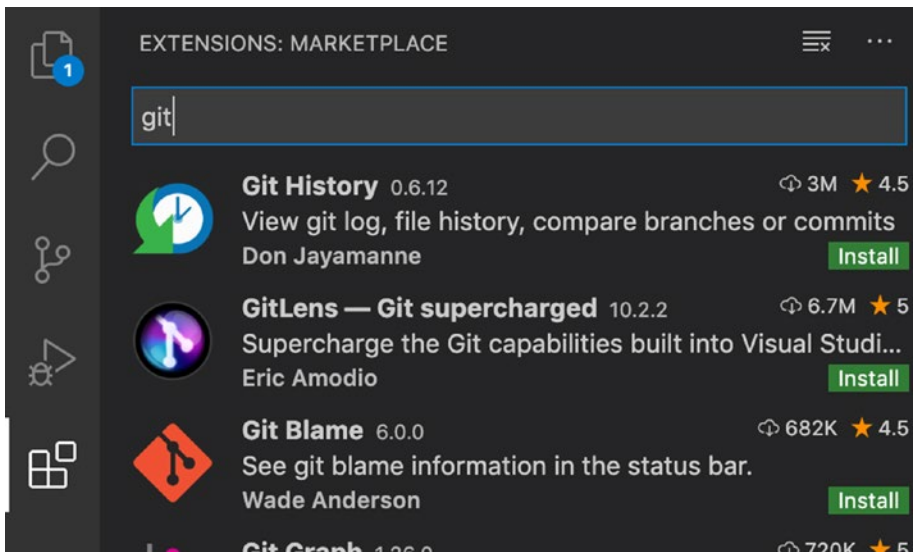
1

EXTENSIONS: MARKETPLACE

git

Git History 0.6.12
3M ★ 4.5
View git log, file history, compare branches or commits
Don Jayamanne
Install

GitLens — Git supercharged 10.2.2
6.7M ★ 5
Supercharge the Git capabilities built into Visual Studi...
Eric Amodio
Install

Git Blame 6.0.0
682K ★ 4.5
See git blame information in the status bar.
Wade Anderson
Install

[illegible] 720K ★ 5